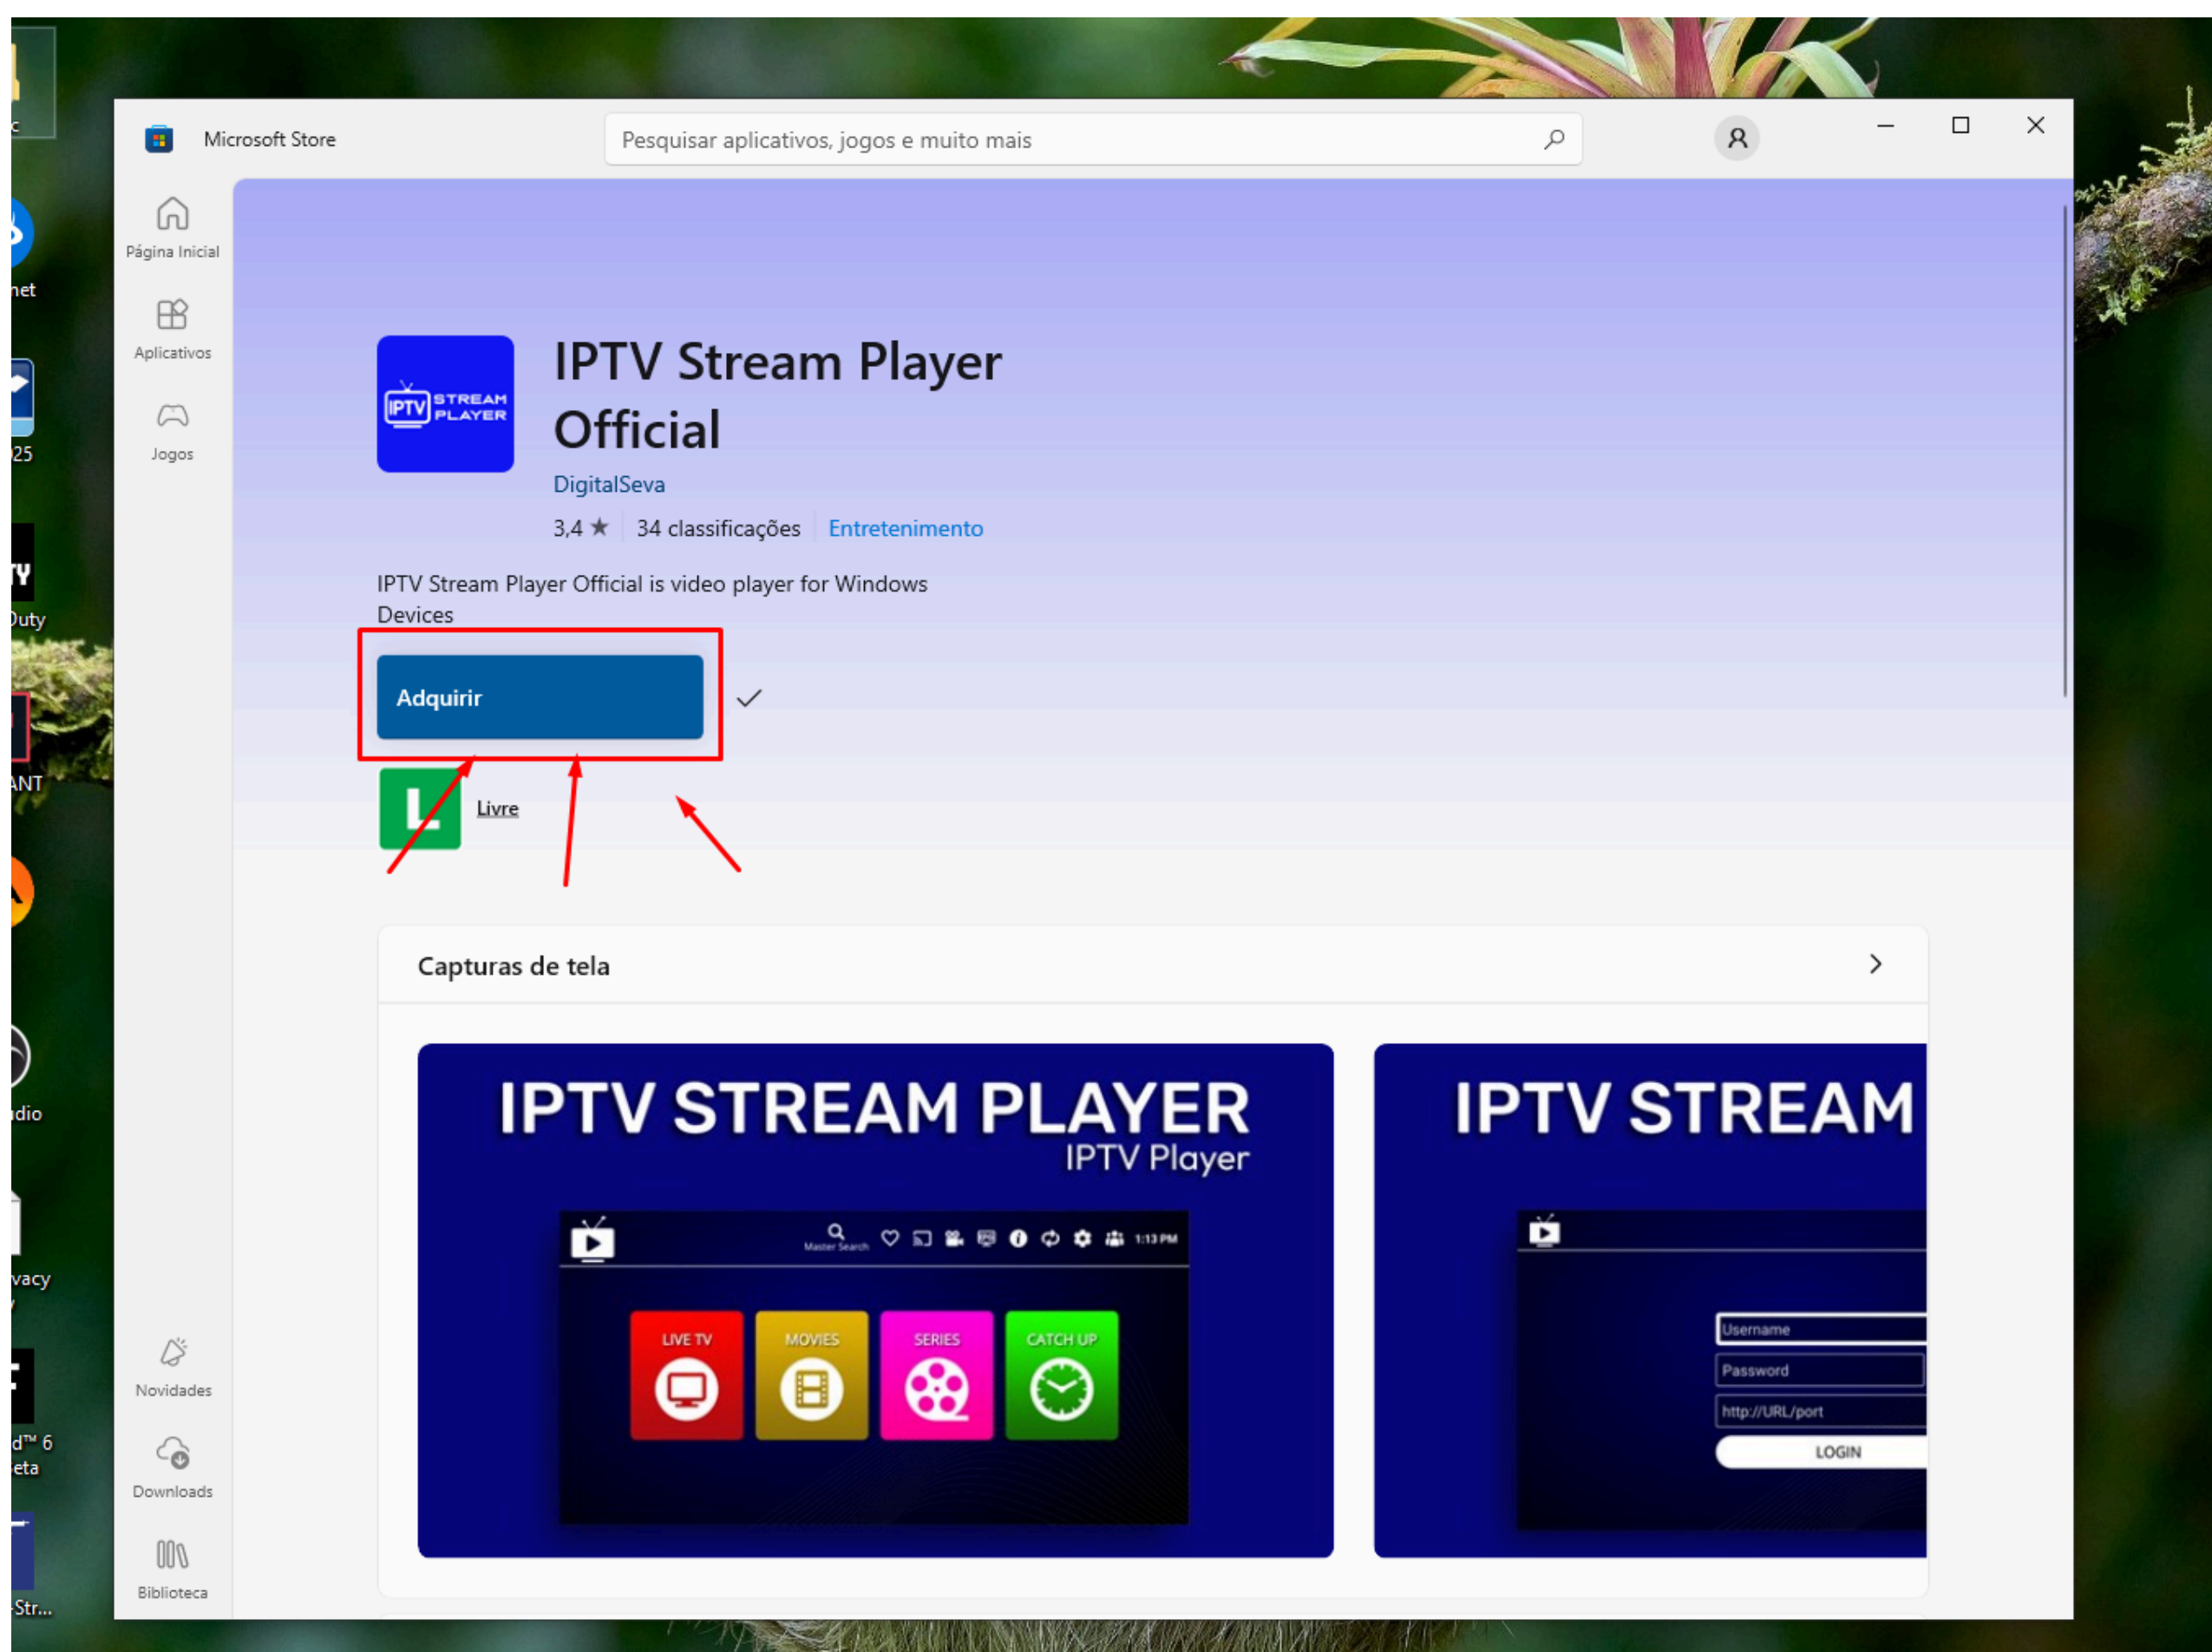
Microsoft Store

Pesquisar aplicativos, jogos e muito mais

Página Inicial

Aplicativos

Jogos

IPTV STREAM PLAYER

IPTV Stream Player Official

DigitalSeva

3,4 ★ | 34 classificações | Entretenimento

IPTV Stream Player Official is video player for Windows Devices

Adquirir

L

Livre

Capturas de tela

IPTV STREAM PLAYER
IPTV Player

Master Search 1:13 PM

LIVE TV
MOVIES
SERIES
CATCH UP

IPTV STREAM

Username
Password
http://URL/port
LOGIN

Novidades

Downloads

Biblioteca

net

25

Duty

ANT

dio

vacy

d™ 6
eta

Str...